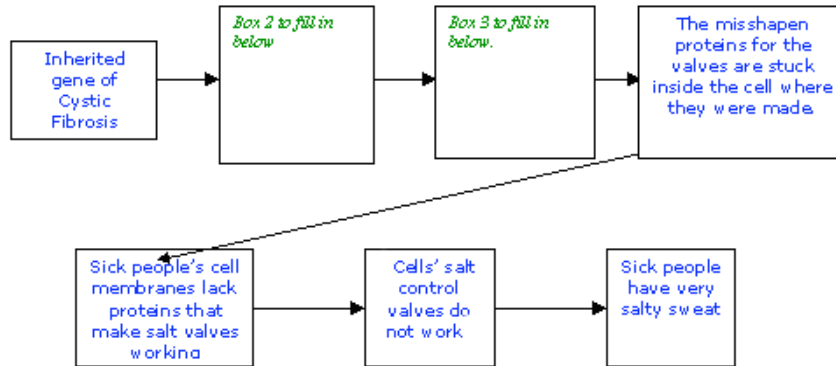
Inherited gene of Cystic Fibrosis

Box 2 to fill in below

Box 3 to fill in below.

The misshapen proteins for the valves are stuck inside the cell where they were made.

Sick people's cell membranes lack proteins that make salt valves working

Cells' salt control valves do not work

Sick people have very salty sweat